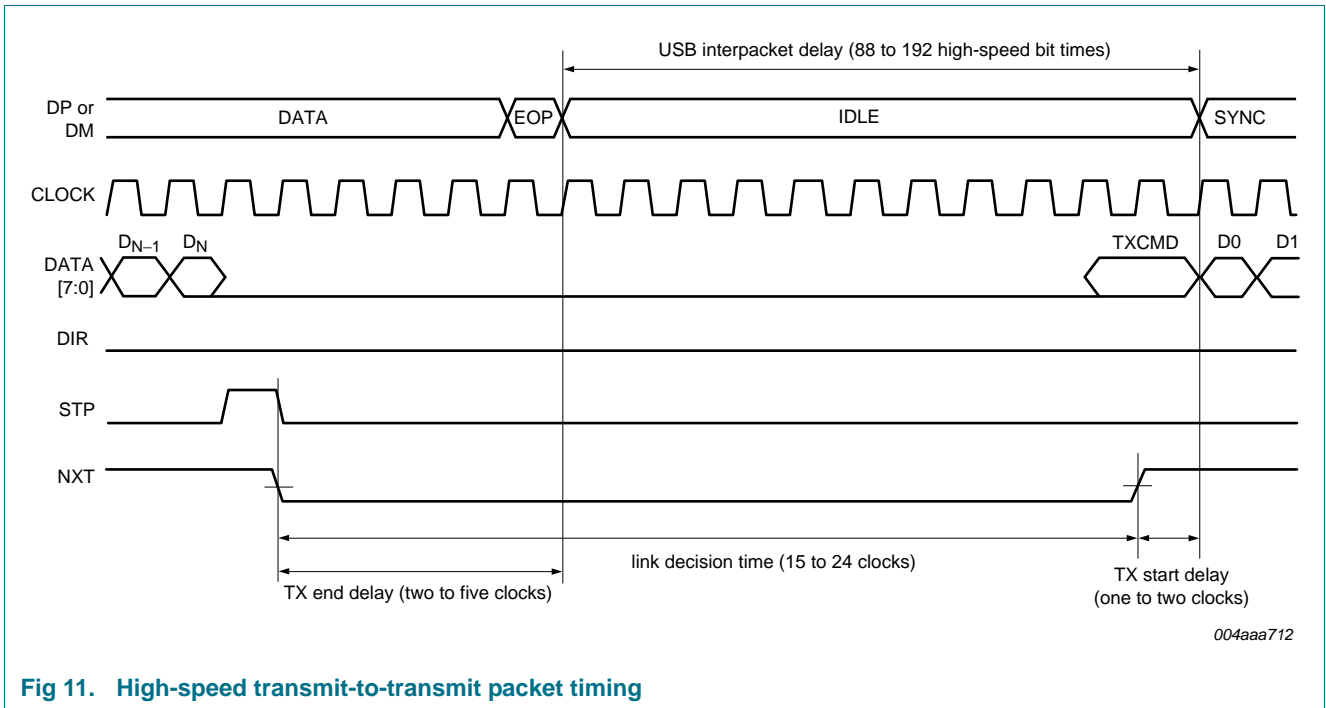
USB interpacket delay (88 to 192 high-speed bit times)

DP or DM

DATA

EOP

IDLE

SYNC

CLOCK

$D_{N-1}$

$D_N$

DATA [7:0]

TXCMD

D0

D1

DIR

STP

NXT

link decision time (15 to 24 clocks)

TX end delay (two to five clocks)

TX start delay (one to two clocks)

004aaa712

Fig 11. High-speed transmit-to-transmit packet timing